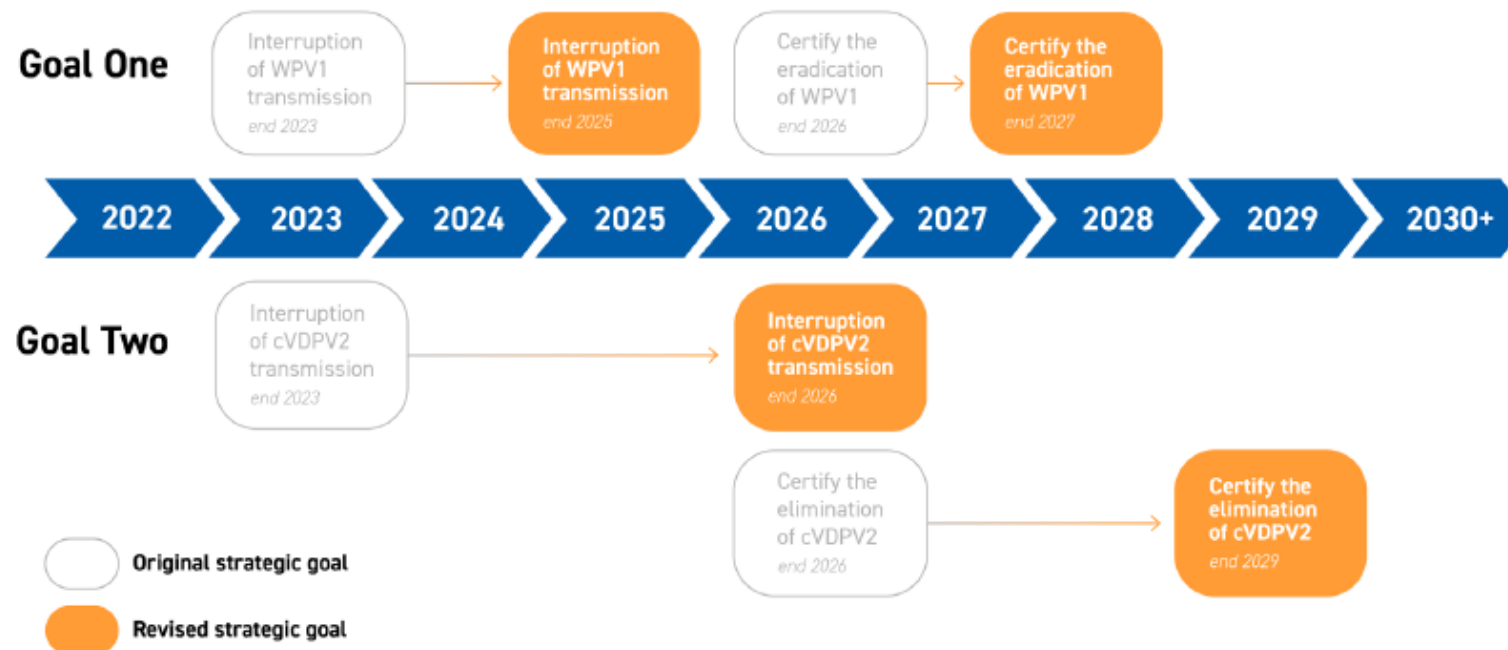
Goal One

Interruption of WPV1 transmission
end 2023

Interruption of WPV1 transmission
end 2025

Certify the eradication of WPV1
end 2026

Certify the eradication of WPV1
end 2027

2022 2023 2024 2025 2026 2027 2028 2029 2030+

Goal Two

Interruption of cVDPV2 transmission
end 2023

Interruption of cVDPV2 transmission
end 2026

Certify the elimination of cVDPV2
end 2026

Certify the elimination of cVDPV2
end 2029

Original strategic goal

Revised strategic goal